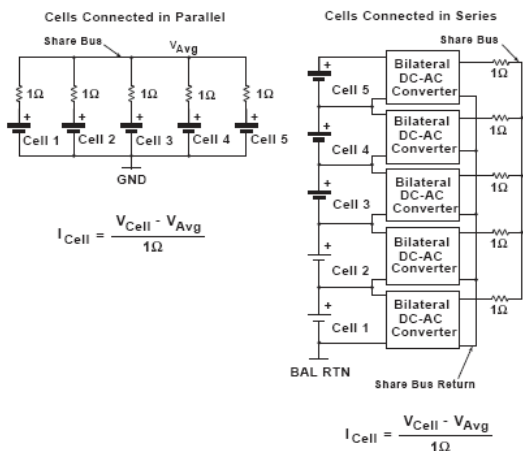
Cells Connected in Parallel

Share Bus $V_{Avg}$

1Ω 1Ω 1Ω 1Ω 1Ω

+ + + + +

Cell 1 Cell 2 Cell 3 Cell 4 Cell 5

GND

$I_{Cell} = \frac{V_{Cell} - V_{Avg}}{1\Omega}$

Cells Connected in Series

Share Bus

+ Cell 5 Bilateral DC-AC Converter 1Ω

+ Cell 4 Bilateral DC-AC Converter 1Ω

+ Cell 3 Bilateral DC-AC Converter 1Ω

+ Cell 2 Bilateral DC-AC Converter 1Ω

+ Cell 1 Bilateral DC-AC Converter 1Ω

BAL RTN

Share Bus Return

$I_{Cell} = \frac{V_{Cell} - V_{Avg}}{1\Omega}$